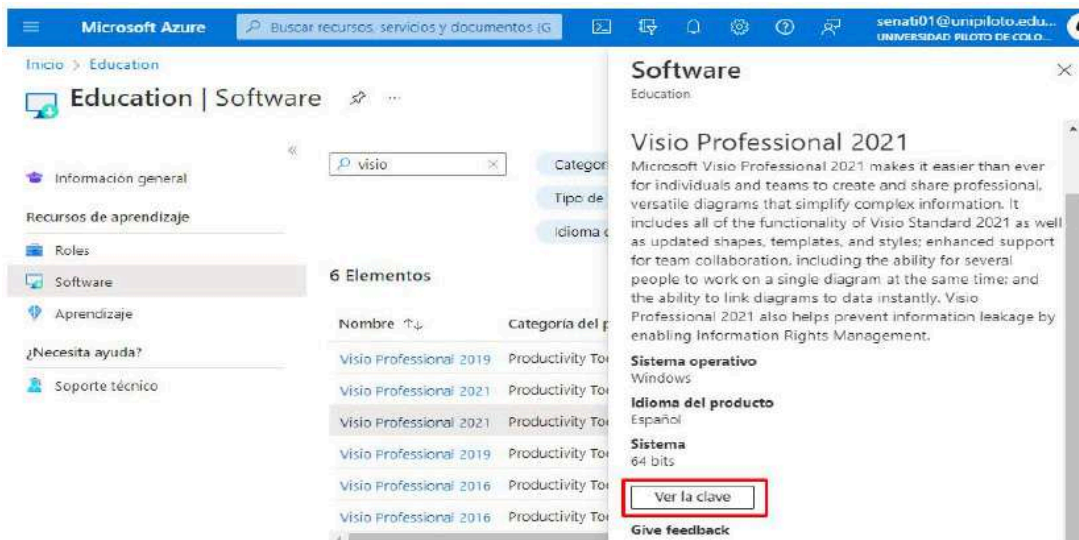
Microsoft Azure
Buscar recursos, servicios y documentos (G
senati01@unipiloto.edu...
UNIVERSIDAD PILOTO DE COLO...

Inicio > Education

Education | Software

Información general
Recursos de aprendizaje
Roles
Software
Aprendizaje
¿Necesita ayuda?
Soporte técnico

visio
Categor
Tipo de
Idioma c

6 Elementos

| Nombre | Categoría del p |
|---|---|
| Visio Professional 2019 | Productivity To |
| Visio Professional 2021 | Productivity To |
| Visio Professional 2021 | Productivity To |
| Visio Professional 2019 | Productivity To |
| Visio Professional 2016 | Productivity To |
| Visio Professional 2016 | Productivity To |

Software
Education

Visio Professional 2021
Microsoft Visio Professional 2021 makes it easier than ever for individuals and teams to create and share professional, versatile diagrams that simplify complex information. It includes all of the functionality of Visio Standard 2021 as well as updated shapes, templates, and styles; enhanced support for team collaboration, including the ability for several people to work on a single diagram at the same time; and the ability to link diagrams to data instantly. Visio Professional 2021 also helps prevent information leakage by enabling Information Rights Management.

Sistema operativo
Windows
Idioma del producto
Español
Sistema
64 bits

Ver la clave

Give feedback